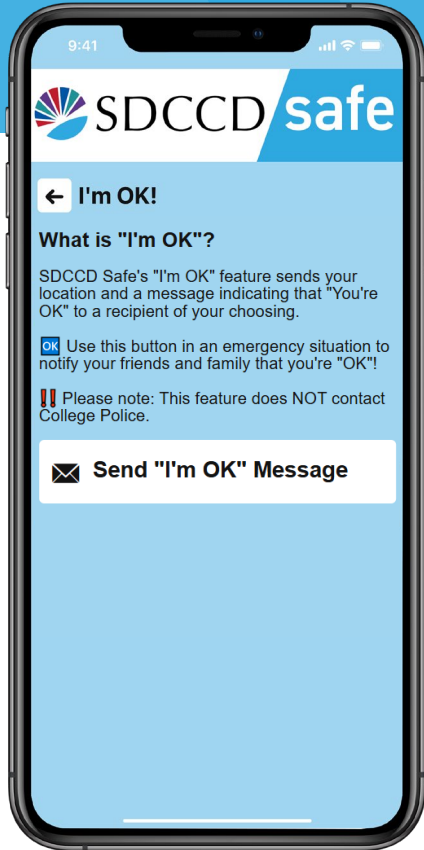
9:41

SDCCD safe

I'm OK!

What is "I'm OK"?

SDCCD Safe's "I'm OK" feature sends your location and a message indicating that "You're OK" to a recipient of your choosing.

OK Use this button in an emergency situation to notify your friends and family that you're "OK"!

‼ Please note: This feature does NOT contact College Police.

Send "I'm OK" Message